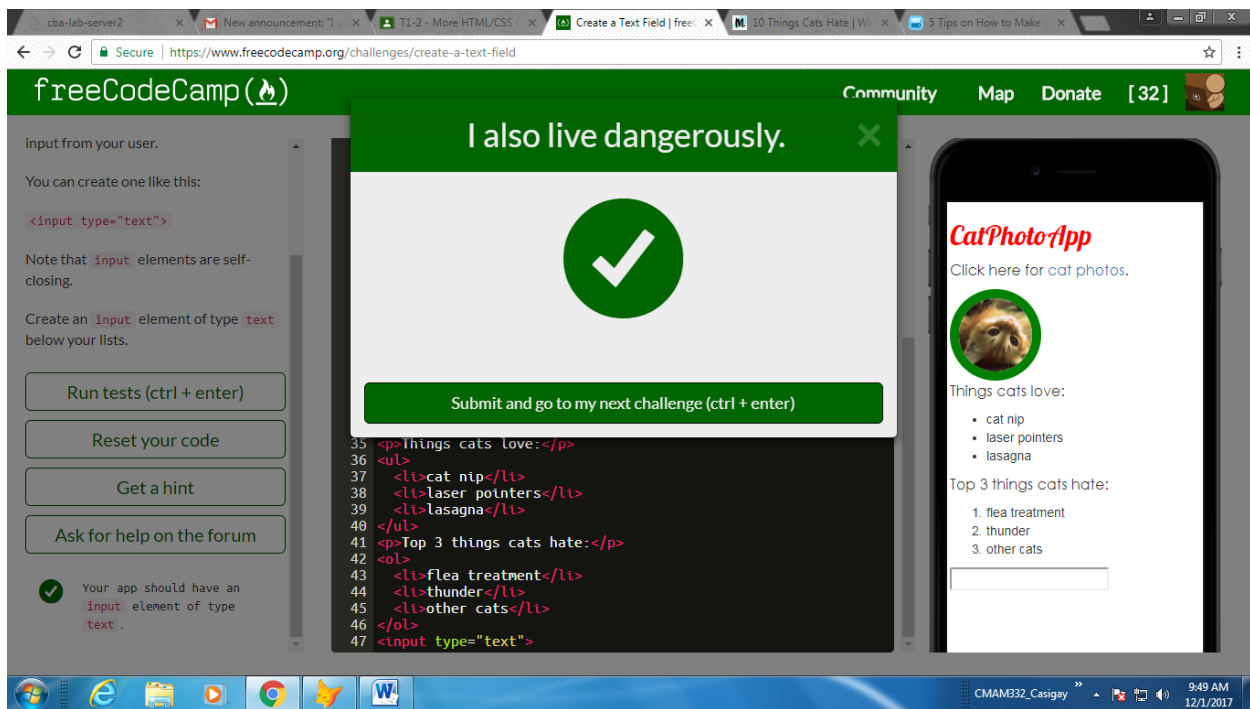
cba-lab-server2 ×
New announcement: "I ×
T1-2 - More HTML/CSS ×
Create a Text Field | free ×
10 Things Cats Hate | W ×
5 Tips on How to Make ×

Secure | https://www.freecodecamp.org/challenges/create-a-text-field

freeCodeCamp
Community Map Donate [32]

input from your user.

You can create one like this:

<input type="text">

Note that input elements are self-closing.

Create an input element of type text below your lists.

Run tests (ctrl + enter)

Reset your code

Get a hint

Ask for help on the forum

Your app should have an input element of type text.

I also live dangerously.

Submit and go to my next challenge (ctrl + enter)

35 <p>Things cats love:</p>
36 <ul>
37 <li>cat nip</li>
38 <li>laser pointers</li>
39 <li>lasagna</li>
40 </ul>
41 <p>Top 3 things cats hate:</p>
42 <ol>
43 <li>flea treatment</li>
44 <li>thunder</li>
45 <li>other cats</li>
46 </ol>
47 <input type="text">

CatPhotoApp

Click here for cat photos.

Things cats love:

- cat nip
- laser pointers
- lasagna

Top 3 things cats hate:

1. flea treatment
2. thunder
3. other cats

CMAM332_Casigay
9:49 AM
12/1/2017